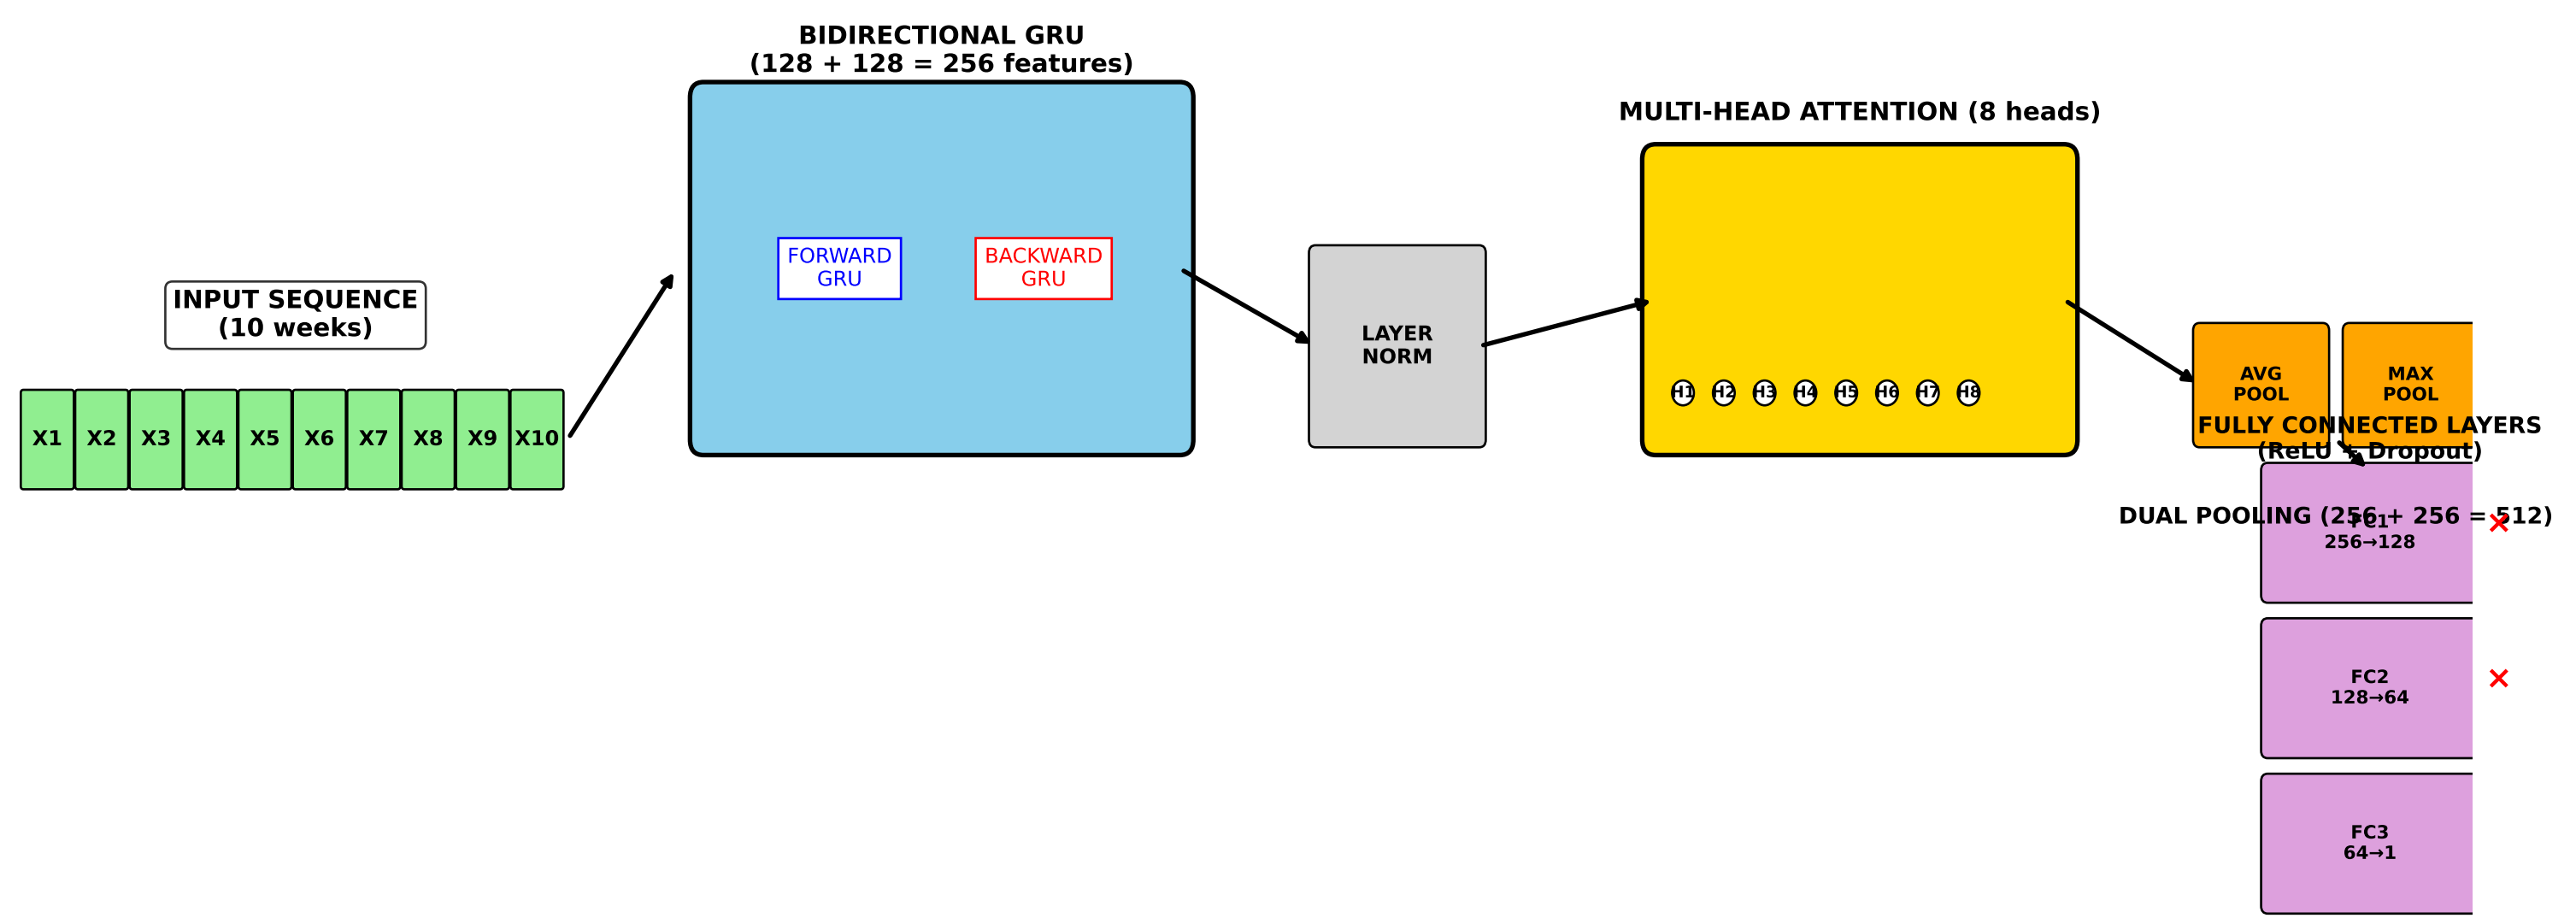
INPUT SEQUENCE
(10 weeks)

X1 X2 X3 X4 X5 X6 X7 X8 X9 X10

BIDIRECTIONAL GRU
(128 + 128 = 256 features)

FORWARD GRU

BACKWARD GRU

LAYER NORM

MULTI-HEAD ATTENTION (8 heads)

H1 H2 H3 H4 H5 H6 H7 H8

AVG POOL

MAX POOL

FULLY CONNECTED LAYERS
(ReLU + Dropout)

DUAL POOLING (256 + 256 = 512)

FC1
256→128

FC2
128→64

FC3
64→1